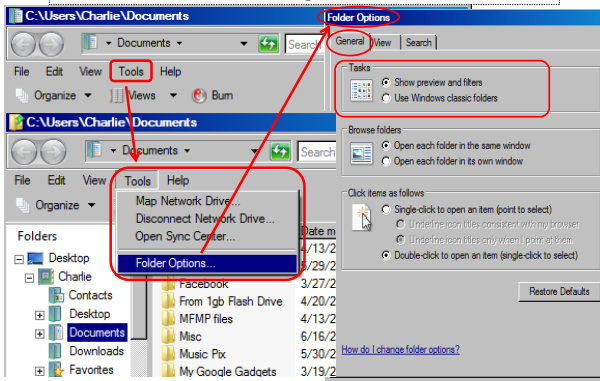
C:\Users\Charlie\Documents

Documents

Search

File Edit View Tools Help

Organize Views Burn

C:\Users\Charlie\Documents

Documents

Search

File Edit View Tools Help

Organize

Map Network Drive...
Disconnect Network Drive...
Open Sync Center...
Folder Options...

Folders

Desktop
Charlie
Contacts
Desktop
Documents
Downloads
Favorites

Date m
4/13/2
5/29/2
4/13/2
Facebook 3/27/2
From 1gb Flash Drive 4/20/2
MFMP files 3/13/2
Misc 6/16/2
Music Pix 5/30/2
My Google Gadgets 3/27/2

Folder Options

General View Search

Tasks
Show preview and filters
Use Windows classic folders

Browse folders
Open each folder in the same window
Open each folder in its own window

Click items as follows
Single-click to open an item (point to select)
Underline icon titles consistent with my browser
Underline icon titles only when I point at them
Double-click to open an item (single-click to select)

Restore Defaults

How do I change folder options?